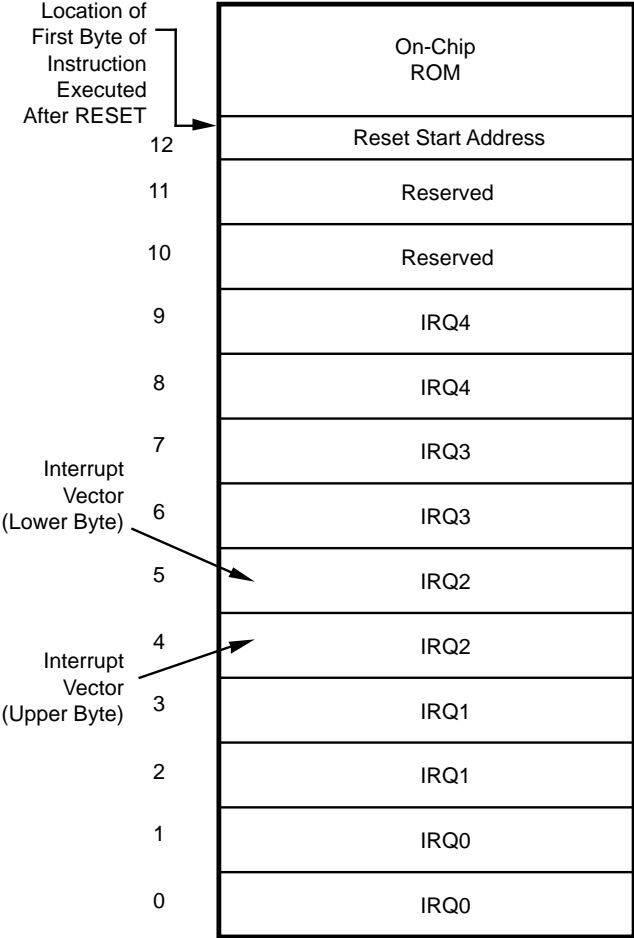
Location of First Byte of Instruction Executed After RESET

On-Chip ROM

12 Reset Start Address

11 Reserved

10 Reserved

9 IRQ4

8 IRQ4

7 IRQ3

Interrupt Vector (Lower Byte)

6 IRQ3

5 IRQ2

4 IRQ2

Interrupt Vector (Upper Byte)

3 IRQ1

2 IRQ1

1 IRQ0

0 IRQ0